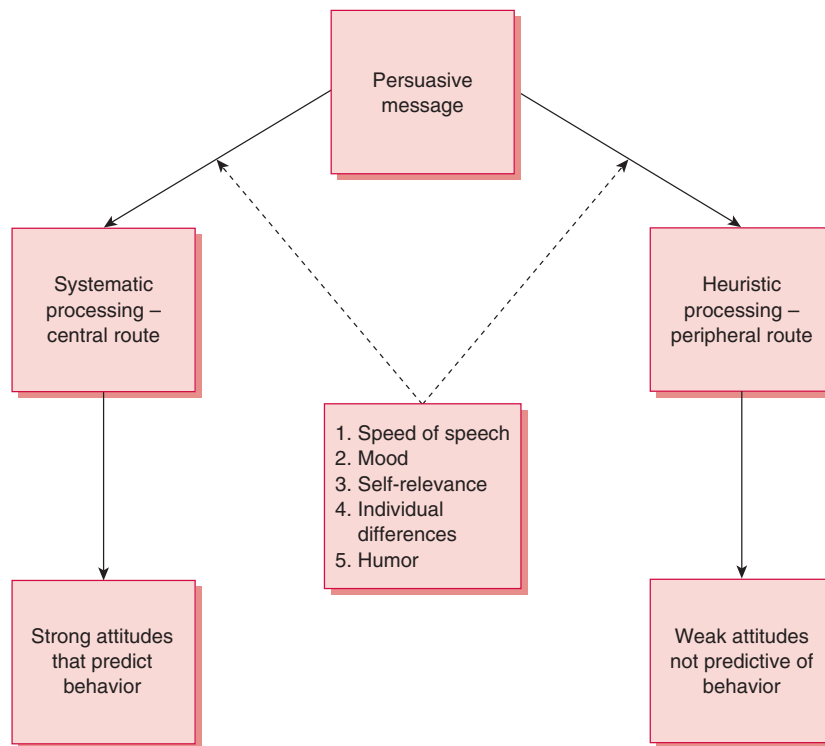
Persuasive message

Systematic processing – central route

Heuristic processing – peripheral route

1. Speed of speech
2. Mood
3. Self-relevance
4. Individual differences
5. Humor

Strong attitudes that predict behavior

Weak attitudes not predictive of behavior